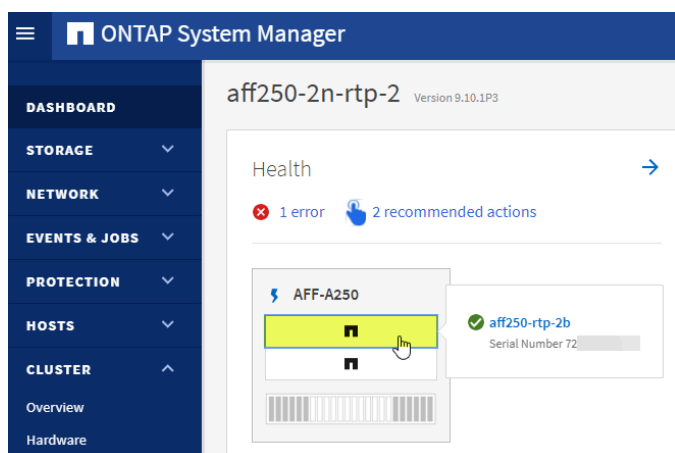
ONTAP System Manager

DASHBOARD
STORAGE
NETWORK
EVENTS & JOBS
PROTECTION
HOSTS
CLUSTER
Overview
Hardware

aff250-2n-rtp-2 Version 9.10.1P3

Health

1 error 2 recommended actions

AFF-A250

aff250-rtp-2b
Serial Number 72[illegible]